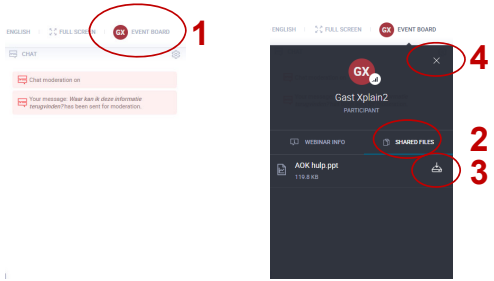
ENGLISH | FULL SCREEN | GX EVENT BOARD 1

CHAT

Chat moderation on

Your message: Waar kan ik deze informatie terugvinden? has been sent for moderation.

ENGLISH | FULL SCREEN | GX EVENT BOARD

4

GX

Gast Xplain2

PARTICIPANT

WEBINAR INFO | SHARED FILES 2

AOK hulp.ppt
119.8 KB 3